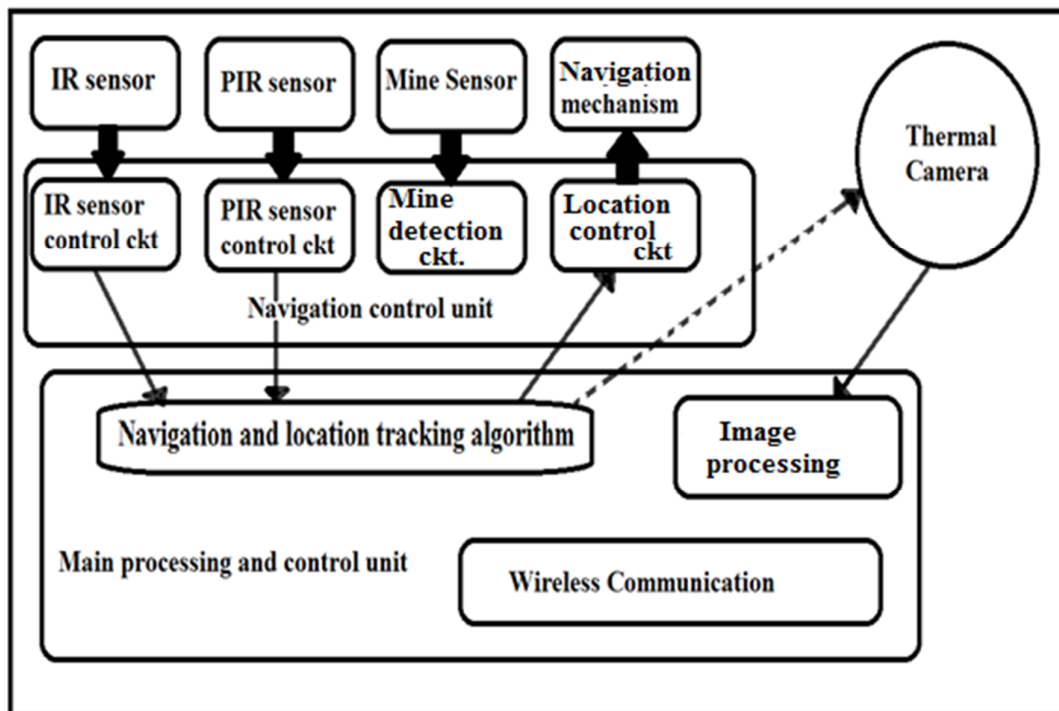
IR sensor

PIR sensor

Mine Sensor

Navigation mechanism

Thermal Camera

IR sensor control ckt

PIR sensor control ckt

Mine detection ckt.

Location control ckt

Navigation control unit

Navigation and location tracking algorithm

Image processing

Main processing and control unit

Wireless Communication